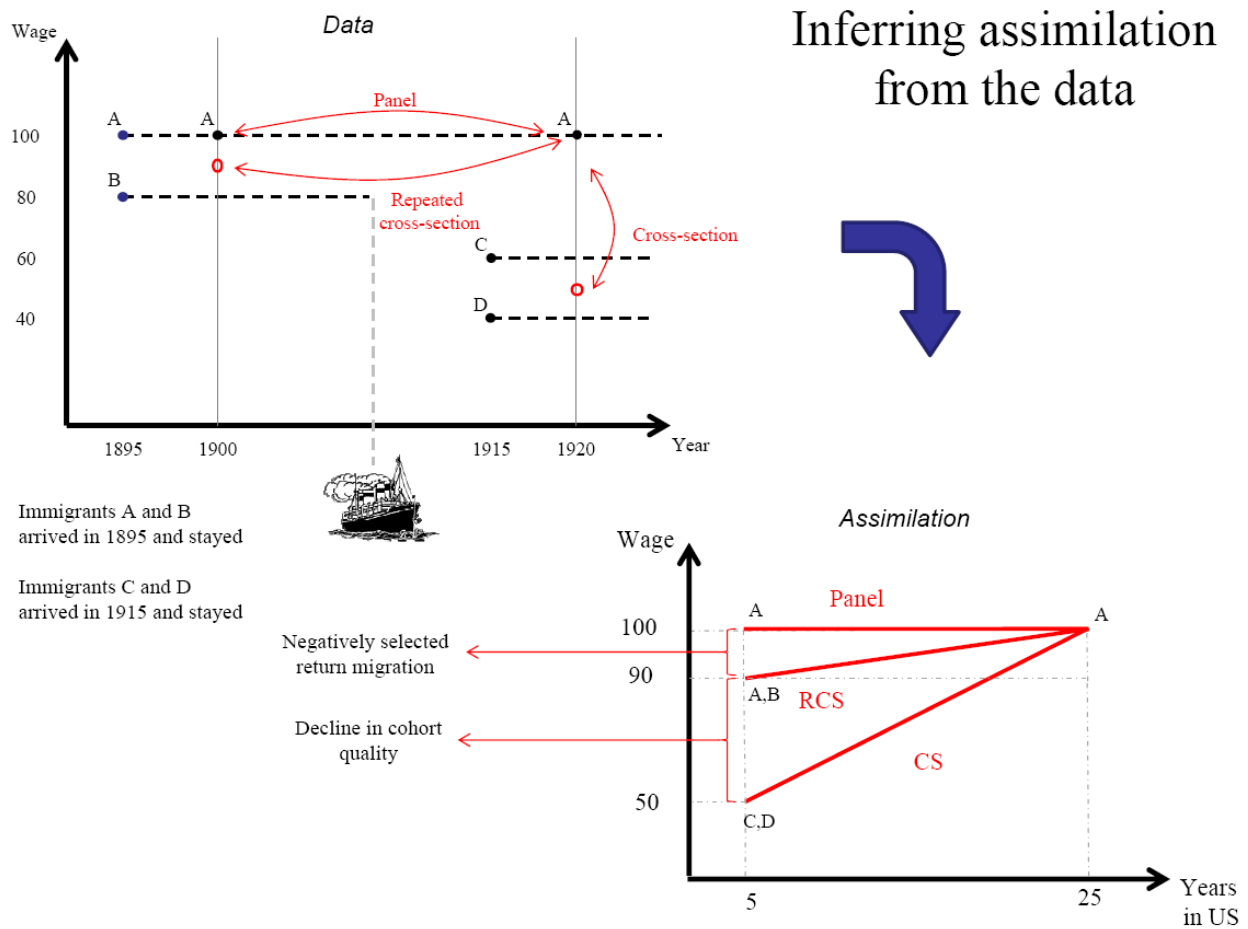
Inferring assimilation from the data

Data

Wage

100
80
60
40

A
A
A
B
C
D

Panel

Repeated cross-section

Cross-section

1895
1900
1915
1920
Year

Immigrants A and B arrived in 1895 and stayed

Immigrants C and D arrived in 1915 and stayed

Assimilation

Wage

Panel

A
A
A,B
C,D

RCS

CS

100
90
50

5
25
Years in US

Negatively selected return migration

Decline in cohort quality